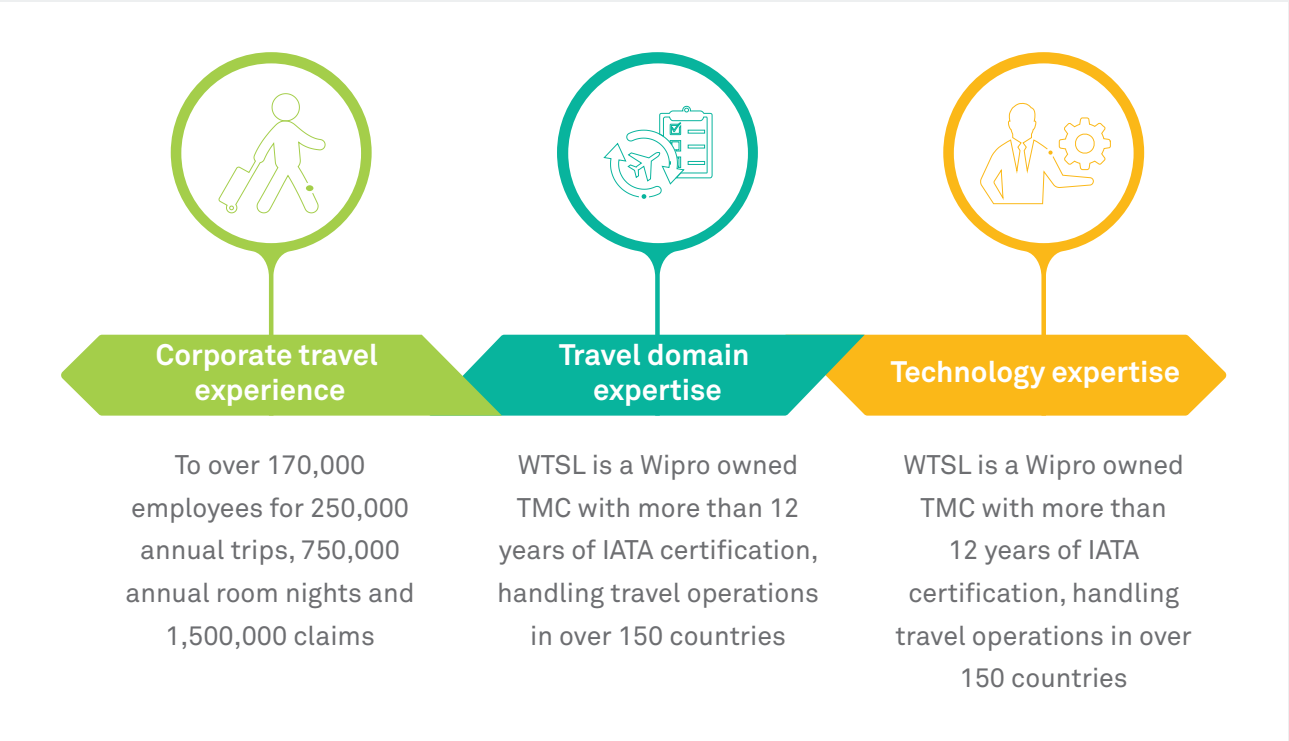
Corporate travel experience

To over 170,000 employees for 250,000 annual trips, 750,000 annual room nights and 1,500,000 claims

Travel domain expertise

WTSL is a Wipro owned TMC with more than 12 years of IATA certification, handling travel operations in over 150 countries

Technology expertise

WTSL is a Wipro owned TMC with more than 12 years of IATA certification, handling travel operations in over 150 countries